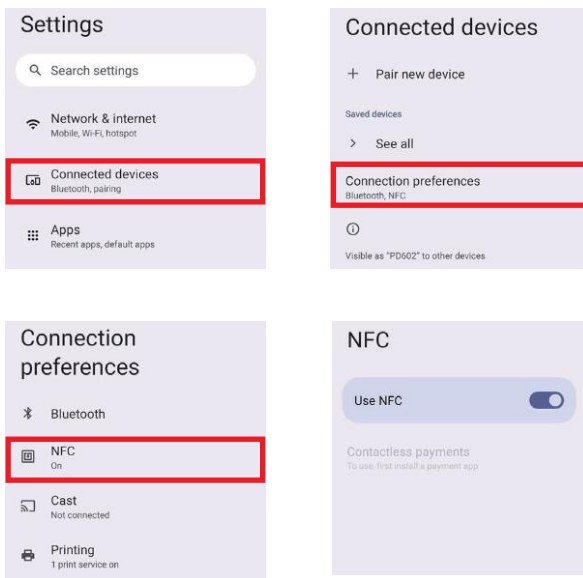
Settings

Search settings

Network & internet
Mobile, Wi-Fi, hotspot

Connected devices
Bluetooth, pairing

Apps
Recent apps, default apps

Connected devices

+ Pair new device

Saved devices

> See all

Connection preferences
Bluetooth, NFC

Visible as "PD602" to other devices

Connection preferences

Bluetooth

NFC
On

Cast
Not connected

Printing
1 print service on

NFC

Use NFC

Contactless payments
To use, first install a payment app